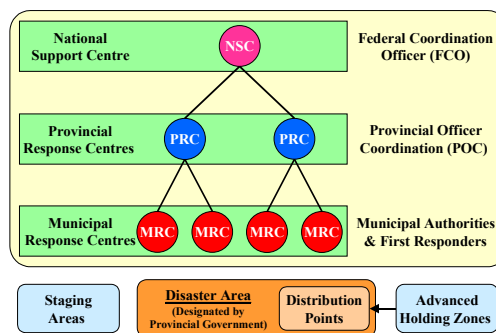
National Support Centre

NSC

Federal Coordination Officer (FCO)

Provincial Response Centres

PRC

PRC

Provincial Officer Coordination (POC)

Municipal Response Centres

MRC

MRC

MRC

MRC

Municipal Authorities & First Responders

Staging Areas

Disaster Area
(Designated by Provincial Government)

Distribution Points

Advanced Holding Zones